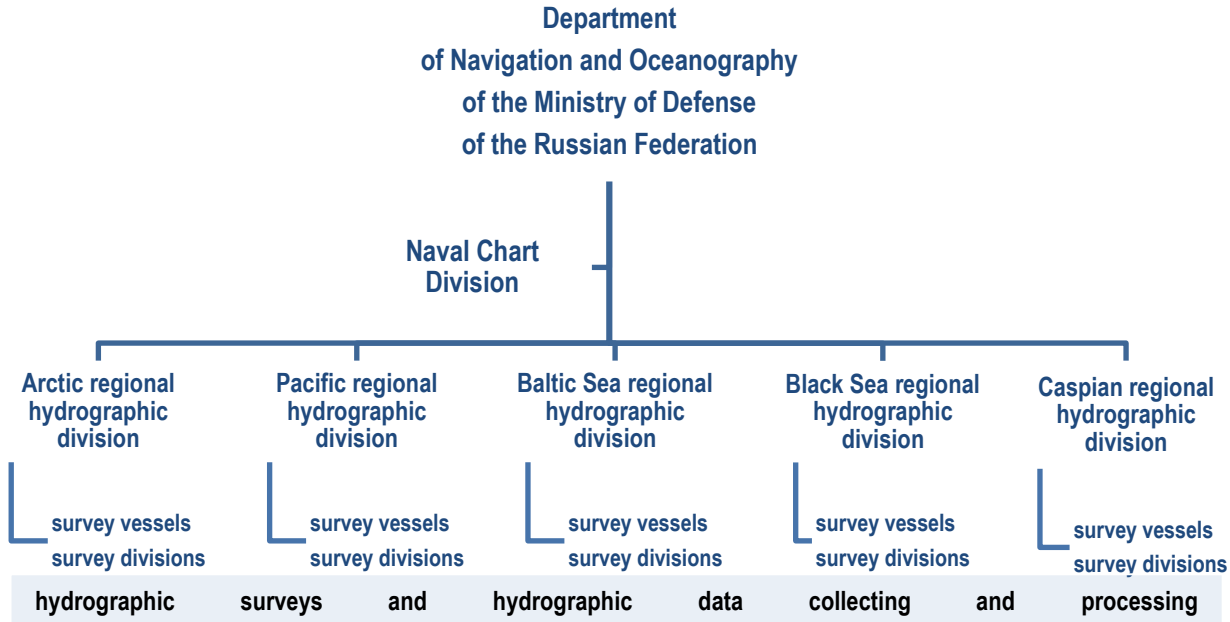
Department
of Navigation and Oceanography
of the Ministry of Defense
of the Russian Federation

Naval Chart Division

Arctic regional hydrographic division

survey vessels
survey divisions

Pacific regional hydrographic division

survey vessels
survey divisions

Baltic Sea regional hydrographic division

survey vessels
survey divisions

Black Sea regional hydrographic division

survey vessels
survey divisions

Caspian regional hydrographic division

survey vessels
survey divisions

hydrographic surveys and hydrographic data collecting and processing